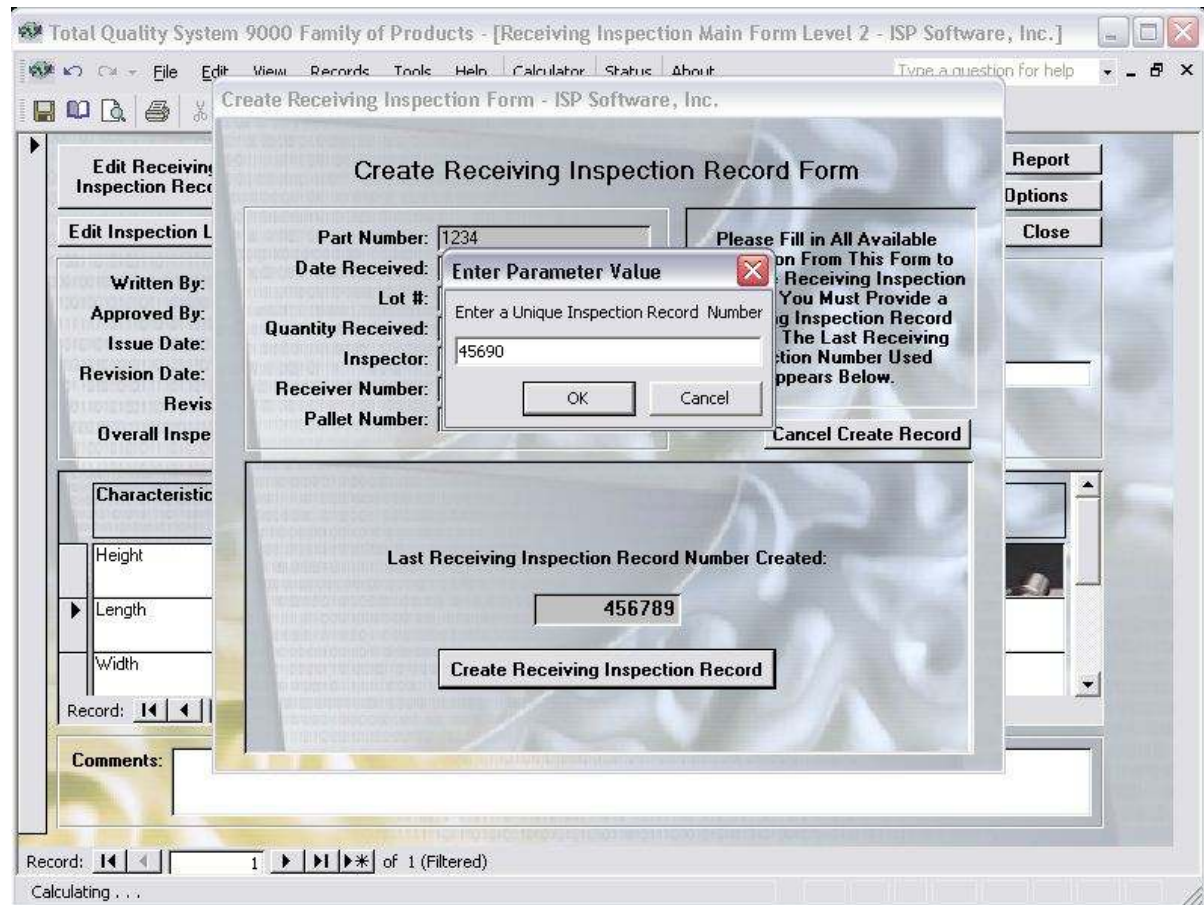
Total Quality System 9000 Family of Products - [Receiving Inspection Main Form Level 2 - ISP Software, Inc.]

File Edit View Records Tools Help Calculator Status About

Type a question for help

Create Receiving Inspection Form - ISP Software, Inc.

Edit Receiving Inspection Rec

Edit Inspection L

Written By:
Approved By:
Issue Date:
Revision Date:
Revis
Overall Inspe

Characteristic

Height
Length
Width

Record:

Report
Options
Close

Create Receiving Inspection Record Form

Part Number: 1234
Date Received:
Lot #:
Quantity Received:
Inspector:
Receiver Number:
Pallet Number:

Please Fill in All Available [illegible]on From This Form to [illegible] Receiving Inspection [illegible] You Must Provide a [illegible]g Inspection Record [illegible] The Last Receiving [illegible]ction Number Used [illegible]ppears Below.

Cancel Create Record

Enter Parameter Value

Enter a Unique Inspection Record Number

45690

OK Cancel

Last Receiving Inspection Record Number Created:

456789

Create Receiving Inspection Record

Comments:

Record: 1 of 1 (Filtered)

Calculating . . .